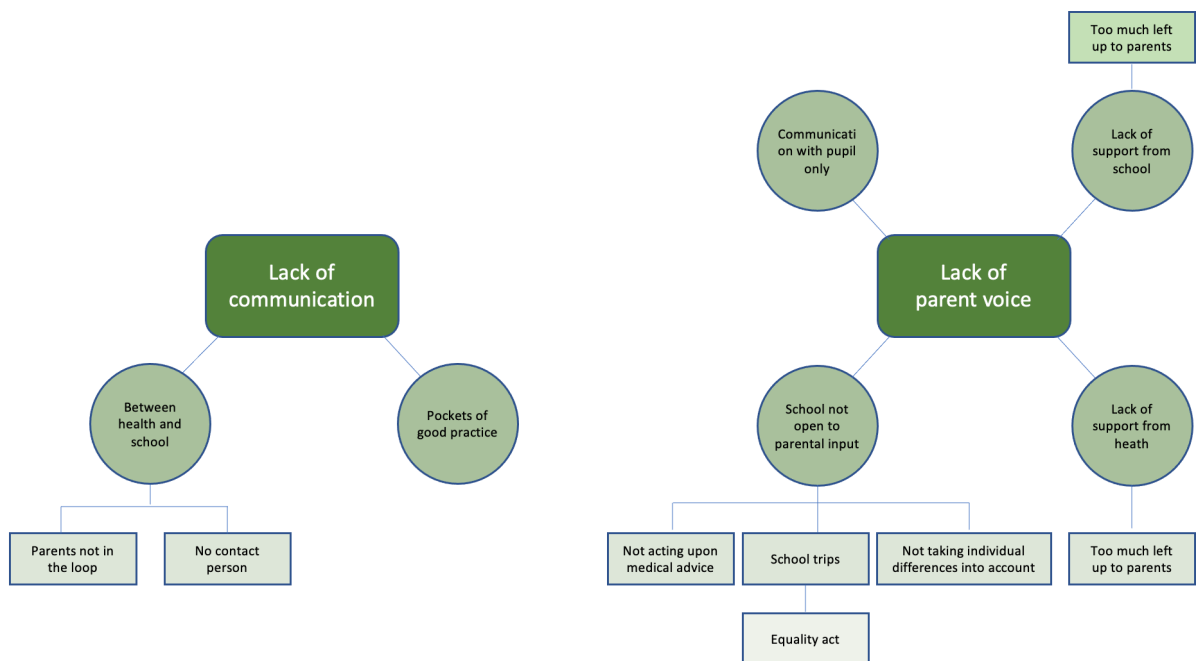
Lack of communication

Between health and school

Pockets of good practice

Parents not in the loop

No contact person

Too much left up to parents

Communication with pupil only

Lack of support from school

Lack of parent voice

School not open to parental input

Lack of support from heath

Not acting upon medical advice

School trips

Not taking individual differences into account

Too much left up to parents

Equality act